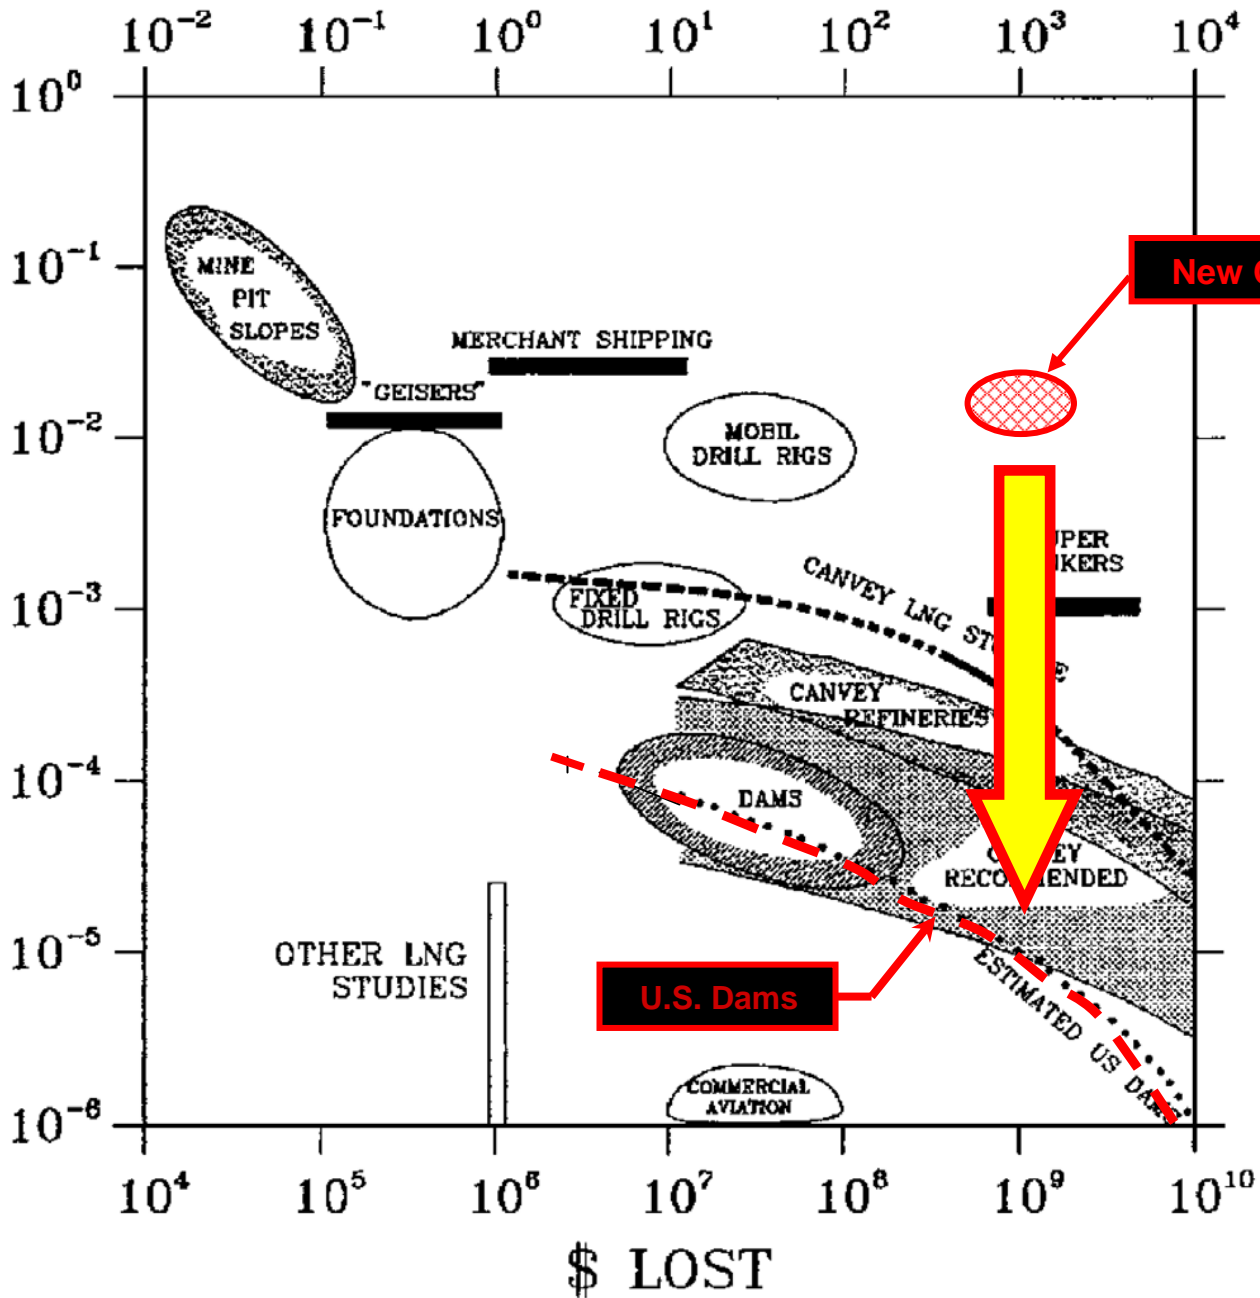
$10^{-2}$ $10^{-1}$ $10^{0}$ $10^{1}$ $10^{2}$ $10^{3}$ $10^{4}$

$10^{0}$

$10^{-1}$

$10^{-2}$

$10^{-3}$

$10^{-4}$

$10^{-5}$

$10^{-6}$

New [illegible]

MINE PIT SLOPES

MERCHANT SHIPPING

"GEISERS"

MOBIL DRILL RIGS

FOUNDATIONS

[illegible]PER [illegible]KERS

CANVEY LNG ST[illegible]E

FIXED DRILL RIGS

CANVEY REFINERIES

DAMS

C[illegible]EY RECO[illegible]ENDED

OTHER LNG STUDIES

U.S. Dams

ESTIMATED US DA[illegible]

COMMERCIAL AVIATION

$10^{4}$ $10^{5}$ $10^{6}$ $10^{7}$ $10^{8}$ $10^{9}$ $10^{10}$

$ LOST